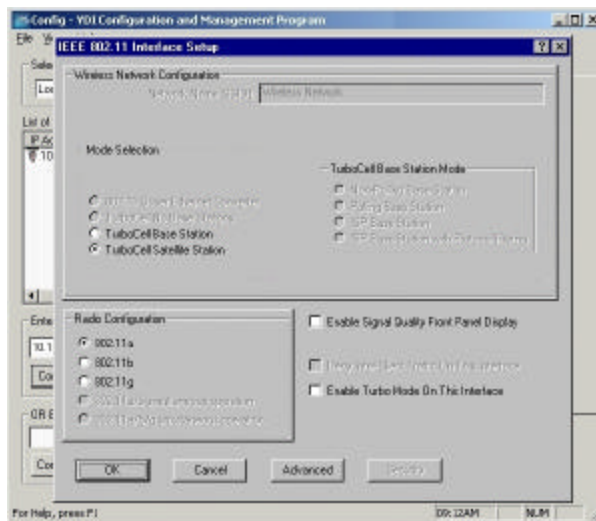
Config - YDI Configuration and Management Program

File V

IEEE 802.11 Interface Setup

? X

Sele

Loc

List of

IP Ac

10

Wireless Network Configuration

Network Name (SSID) Wireless Network

Mode Selection

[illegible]

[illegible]

TurboCell Base Station

TurboCell Satellite Station

TurboCell Base Station Mode

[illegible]

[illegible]

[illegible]

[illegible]

Ente

10.1

Co

Radio Configuration

802.11a

802.11b

802.11g

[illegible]

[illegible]

Enable Signal Quality Front Panel Display

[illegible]

Enable Turbo Mode On This Interface

OR E

Cor

OK

Cancel

Advanced

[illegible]

For Help, press F1

09:12AM

NUM